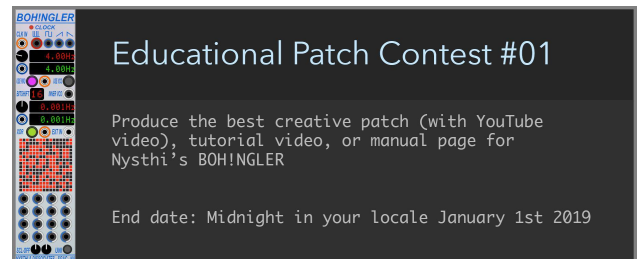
BOH!NGLER

CLOCK

4.00Hz

4.00Hz

0.001Hz

0.001Hz

Educational Patch Contest #01

Produce the best creative patch (with YouTube video), tutorial video, or manual page for Nysthi's BOH!NGLER

End date: Midnight in your locale January 1st 2019